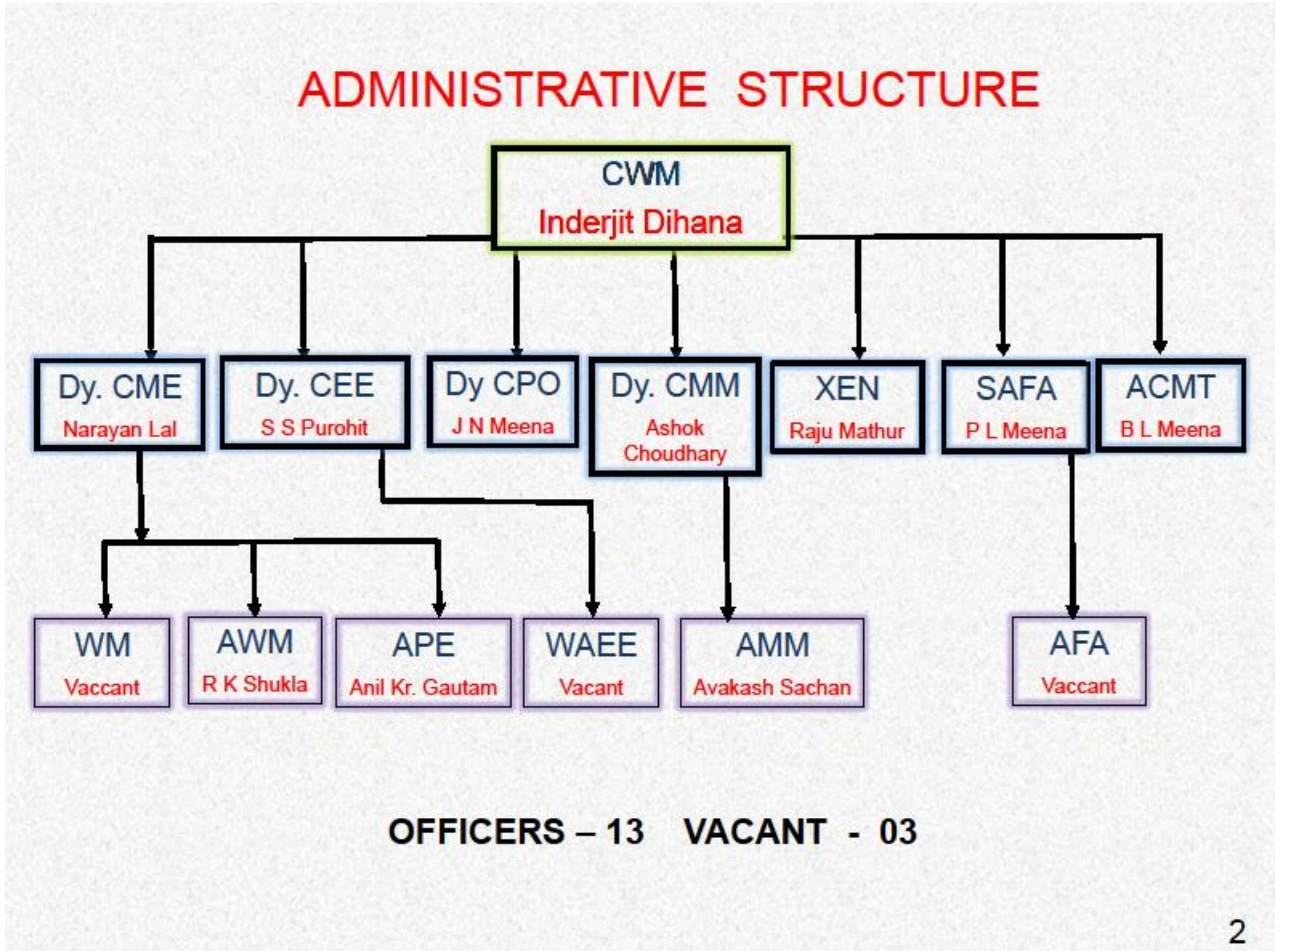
ADMINISTRATIVE STRUCTURE

CWM
Inderjit Dihana

Dy. CME
Narayan Lal

Dy. CEE
S S Purohit

Dy CPO
J N Meena

Dy. CMM
Ashok Choudhary

XEN
Raju Mathur

SAFA
P L Meena

ACMT
B L Meena

WM
Vaccant

AWM
R K Shukla

APE
Anil Kr. Gautam

WAEE
Vacant

AMM
Avakash Sachan

AFA
Vaccant

OFFICERS – 13 VACANT - 03

2